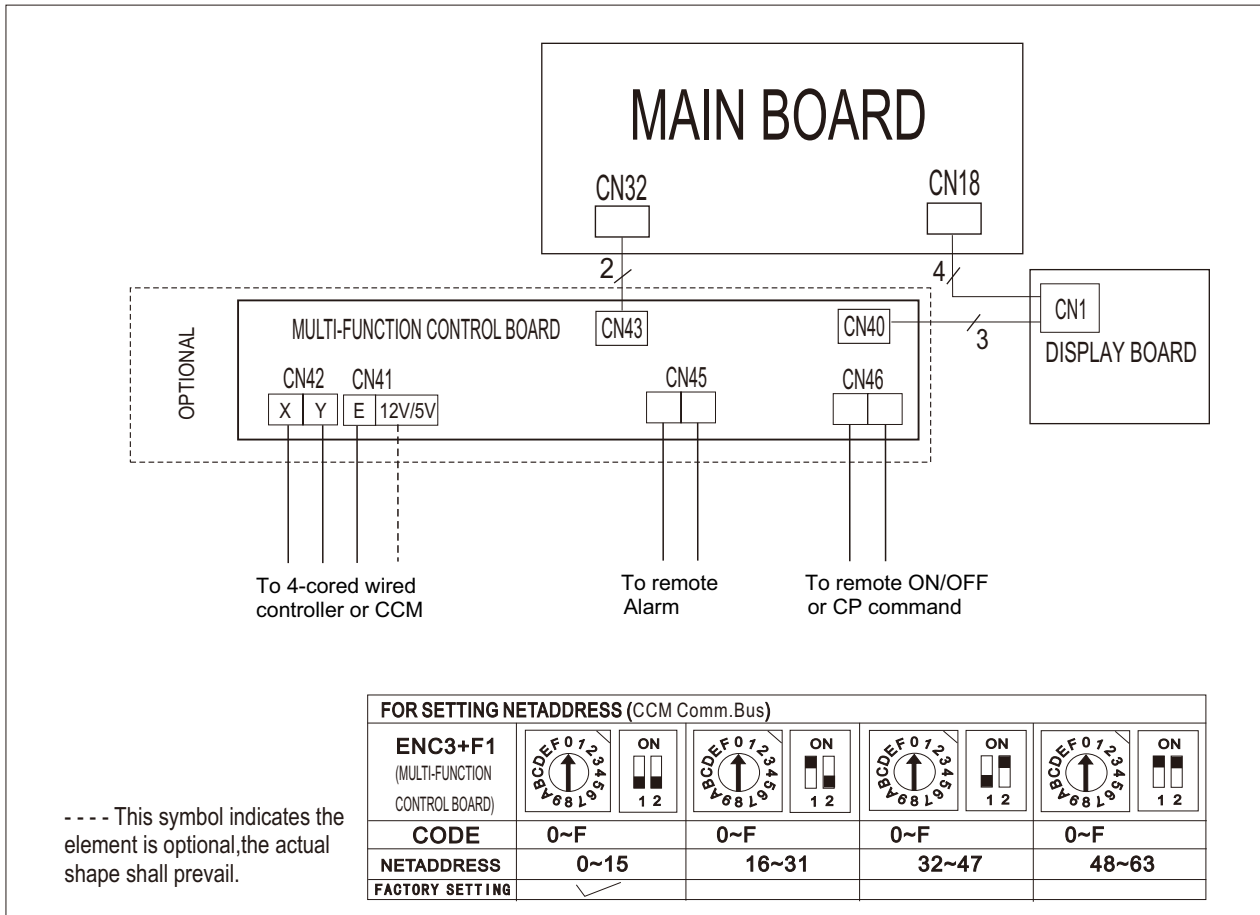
MAIN BOARD

CN32

CN18

2

4

CN1

OPTIONAL

MULTI-FUNCTION CONTROL BOARD

CN43

CN40

3

DISPLAY BOARD

CN42

CN41

X

Y

E

12V/5V

CN45

CN46

To 4-cored wired controller or CCM

To remote Alarm

To remote ON/OFF or CP command

FOR SETTING NETADDRESS (CCM Comm.Bus)

| ENC3+F1 (MULTI-FUNCTION CONTROL BOARD) | EF012 3456 789ABCD ON 1 2 | EF012 3456 789ABCD ON 1 2 | EF012 3456 789ABCD ON 1 2 | EF012 3456 789ABCD ON 1 2 |
|---|---|---|---|---|
| CODE | 0~F | 0~F | 0~F | 0~F |
| NETADDRESS | 0~15 | 16~31 | 32~47 | 48~63 |
| FACTORY SETTING | ✓ | | | |

- - - - This symbol indicates the element is optional,the actual shape shall prevail.